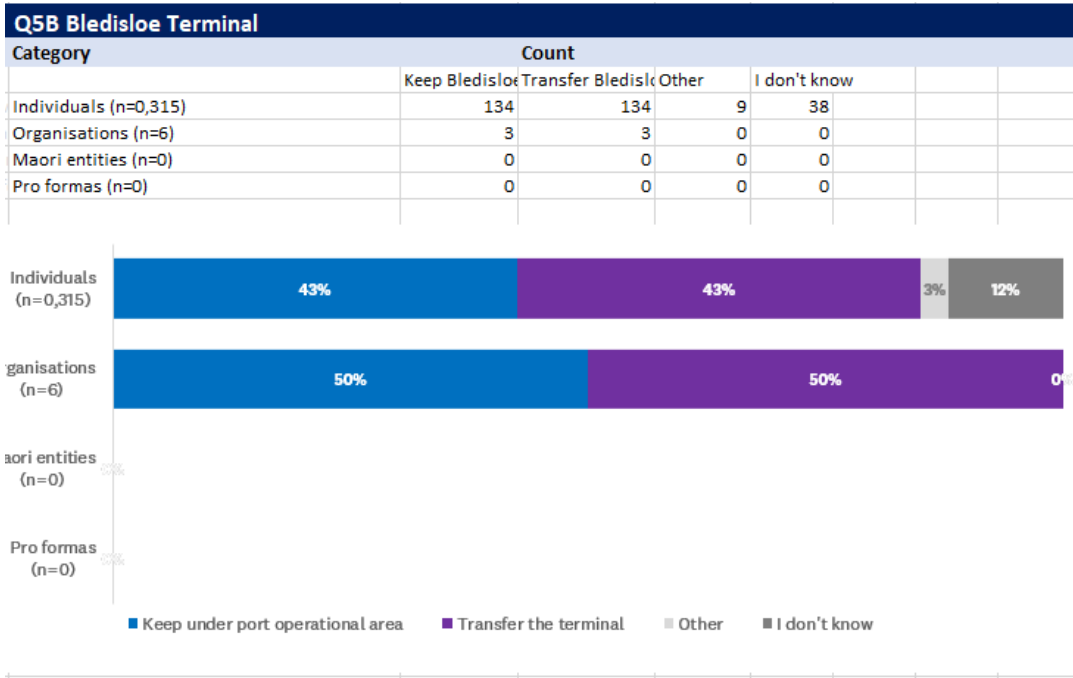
Q5B Bledisloe Terminal

| Category | Count | | | |
|---|---|---|---|---|
| | Keep Bledisloe | Transfer Bledisl | Other | I don't know |
| Individuals (n=0,315) | 134 | 134 | 9 | 38 |
| Organisations (n=6) | 3 | 3 | 0 | 0 |
| Maori entities (n=0) | 0 | 0 | 0 | 0 |
| Pro formas (n=0) | 0 | 0 | 0 | 0 |

Individuals (n=0,315)
43%
43%
3%
12%

ganisations (n=6)
50%
50%
0%

aori entities (n=0)
0%

Pro formas (n=0)
0%

Keep under port operational area
Transfer the terminal
Other
I don't know